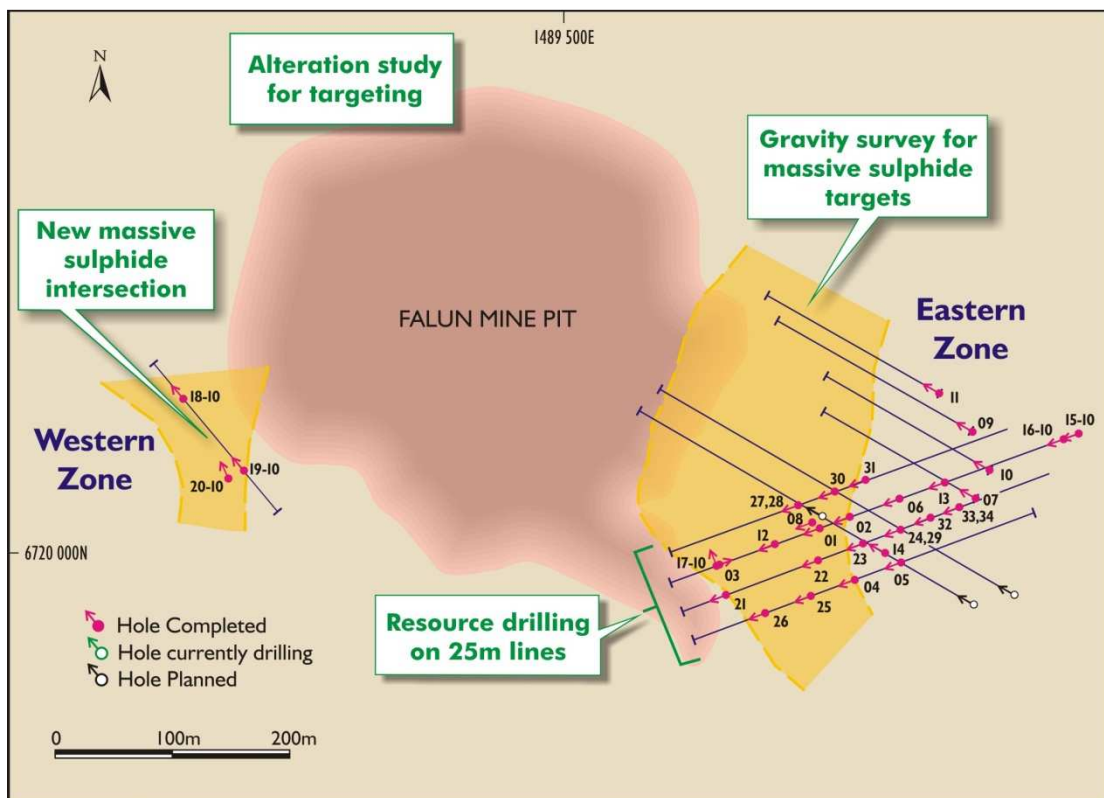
1489 500E

N

Alteration study for targeting

Gravity survey for massive sulphide targets

New massive sulphide intersection

FALUN MINE PIT

Eastern Zone

Western Zone

18-10

19-10

20-10

11

09

16-10

15-10

10

07

06

13

33,34

32

31

30

27,28

08

02

24,29

01

12

23

14

17-10

03

22

05

04

21

25

26

6720 000N

Hole Completed

Hole currently drilling

Hole Planned

Resource drilling on 25m lines

0

100m

200m